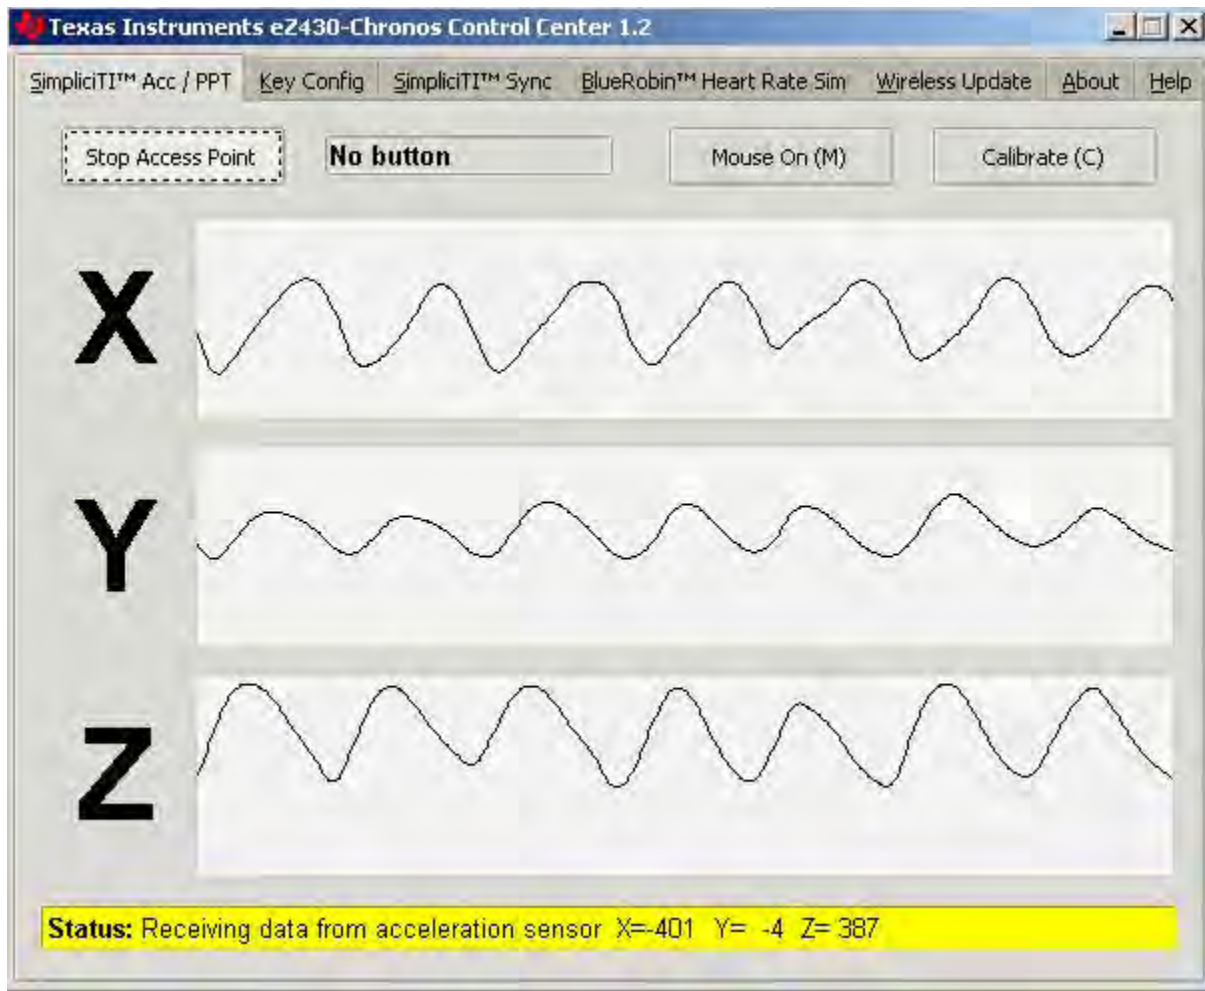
Texas Instruments eZ430-Chronos Control Center 1.2

SimpliciTI™ Acc / PPT | Key Config | SimpliciTI™ Sync | BlueRobin™ Heart Rate Sim | Wireless Update | About | Help

Stop Access Point

No button

Mouse On (M)

Calibrate (C)

X

Y

Z

Status: Receiving data from acceleration sensor X=-401 Y= -4 Z= 387